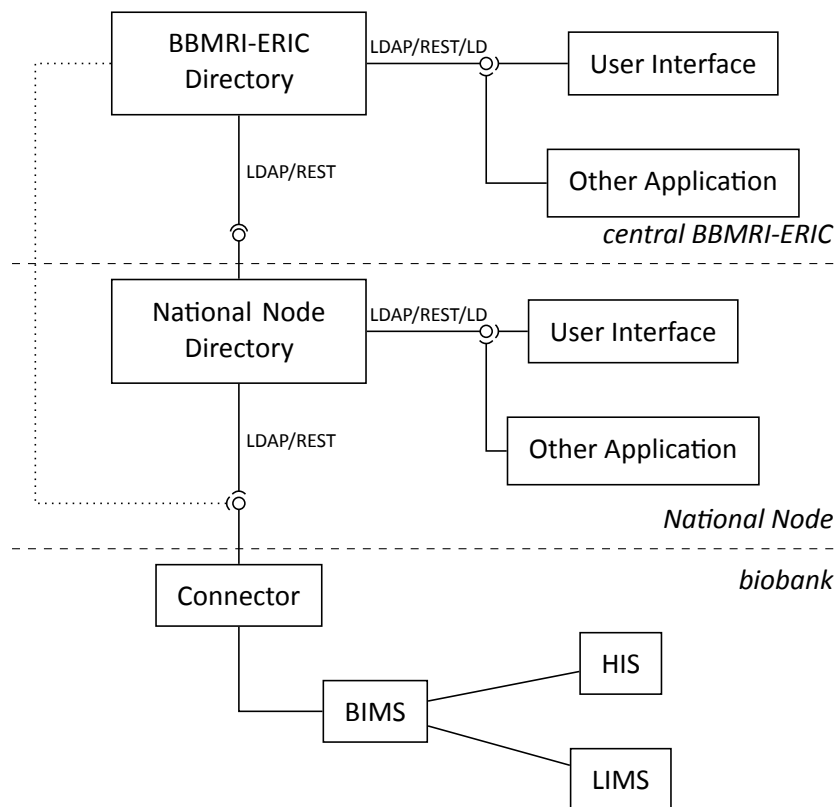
BBMRI-ERIC Directory

LDAP/REST/LD

User Interface

LDAP/REST

Other Application

central BBMRI-ERIC

National Node Directory

LDAP/REST/LD

User Interface

LDAP/REST

Other Application

National Node

biobank

Connector

BIMS

HIS

LIMS